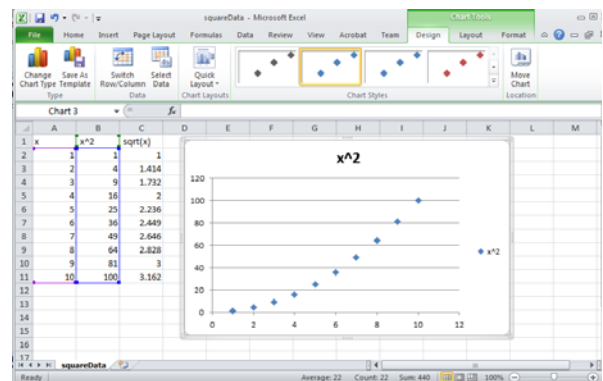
squareData - Microsoft Excel

Chart Tools

File | Home | Insert | Page Layout | Formulas | Data | Review | View | Acrobat | Team | Design | Layout | Format

Change Chart Type | Save As Template | Switch Row/Column | Select Data | Quick Layout | Move Chart

Type | Data | Chart Layouts | Chart Styles | Location

Chart 3 | $f_x$

| | A | B | C |
|---|---|---|---|
| 1 | x | x^2 | sqrt(x) |
| 2 | 1 | 1 | 1 |
| 3 | 2 | 4 | 1.414 |
| 4 | 3 | 9 | 1.732 |
| 5 | 4 | 16 | 2 |
| 6 | 5 | 25 | 2.236 |
| 7 | 6 | 36 | 2.449 |
| 8 | 7 | 49 | 2.646 |
| 9 | 8 | 64 | 2.828 |
| 10 | 9 | 81 | 3 |
| 11 | 10 | 100 | 3.162 |
| 12 | | | |
| 13 | | | |
| 14 | | | |
| 15 | | | |
| 16 | | | |
| 17 | | | |

x^2

120
100
80
60
40
20
0
0 2 4 6 8 10 12

x^2

squareData

Ready | Average: 22 | Count: 22 | Sum: 440 | 100%